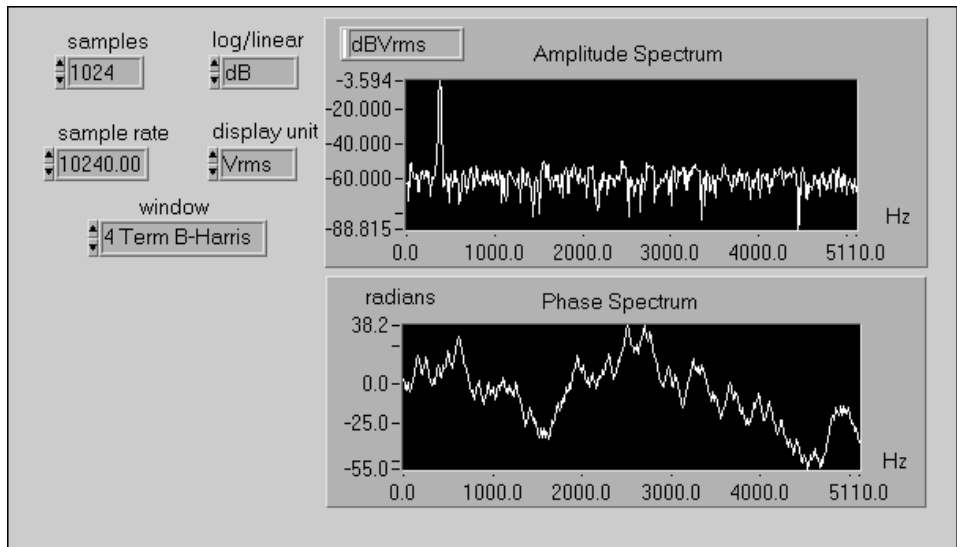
samples
1024

log/linear
dB

sample rate
10240.00

display unit
Vrms

window
4 Term B-Harris

dBVrms

Amplitude Spectrum

-3.594
-20.000
-40.000
-60.000
-88.815

Hz

0.0 1000.0 2000.0 3000.0 4000.0 5110.0

radians

Phase Spectrum

38.2
0.0
-25.0
-55.0

Hz

0.0 1000.0 2000.0 3000.0 4000.0 5110.0